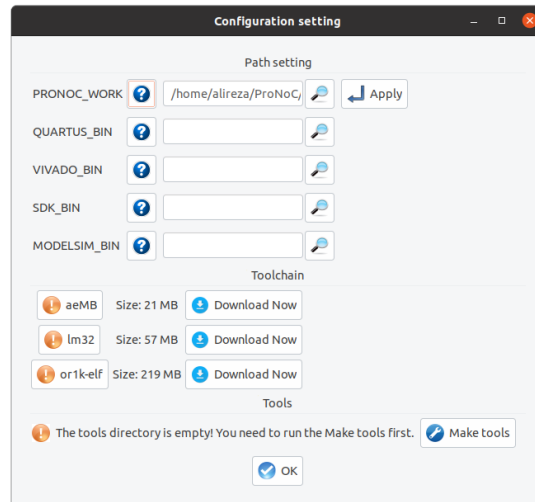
Configuration setting

Path setting

PRONOC_WORK /home/alireza/ProNoC/ Apply

QUARTUS_BIN

VIVADO_BIN

SDK_BIN

MODELSIM_BIN

Toolchain

aeMB Size: 21 MB Download Now

lm32 Size: 57 MB Download Now

or1k-elf Size: 219 MB Download Now

Tools

The tools directory is empty! You need to run the Make tools first. Make tools

OK